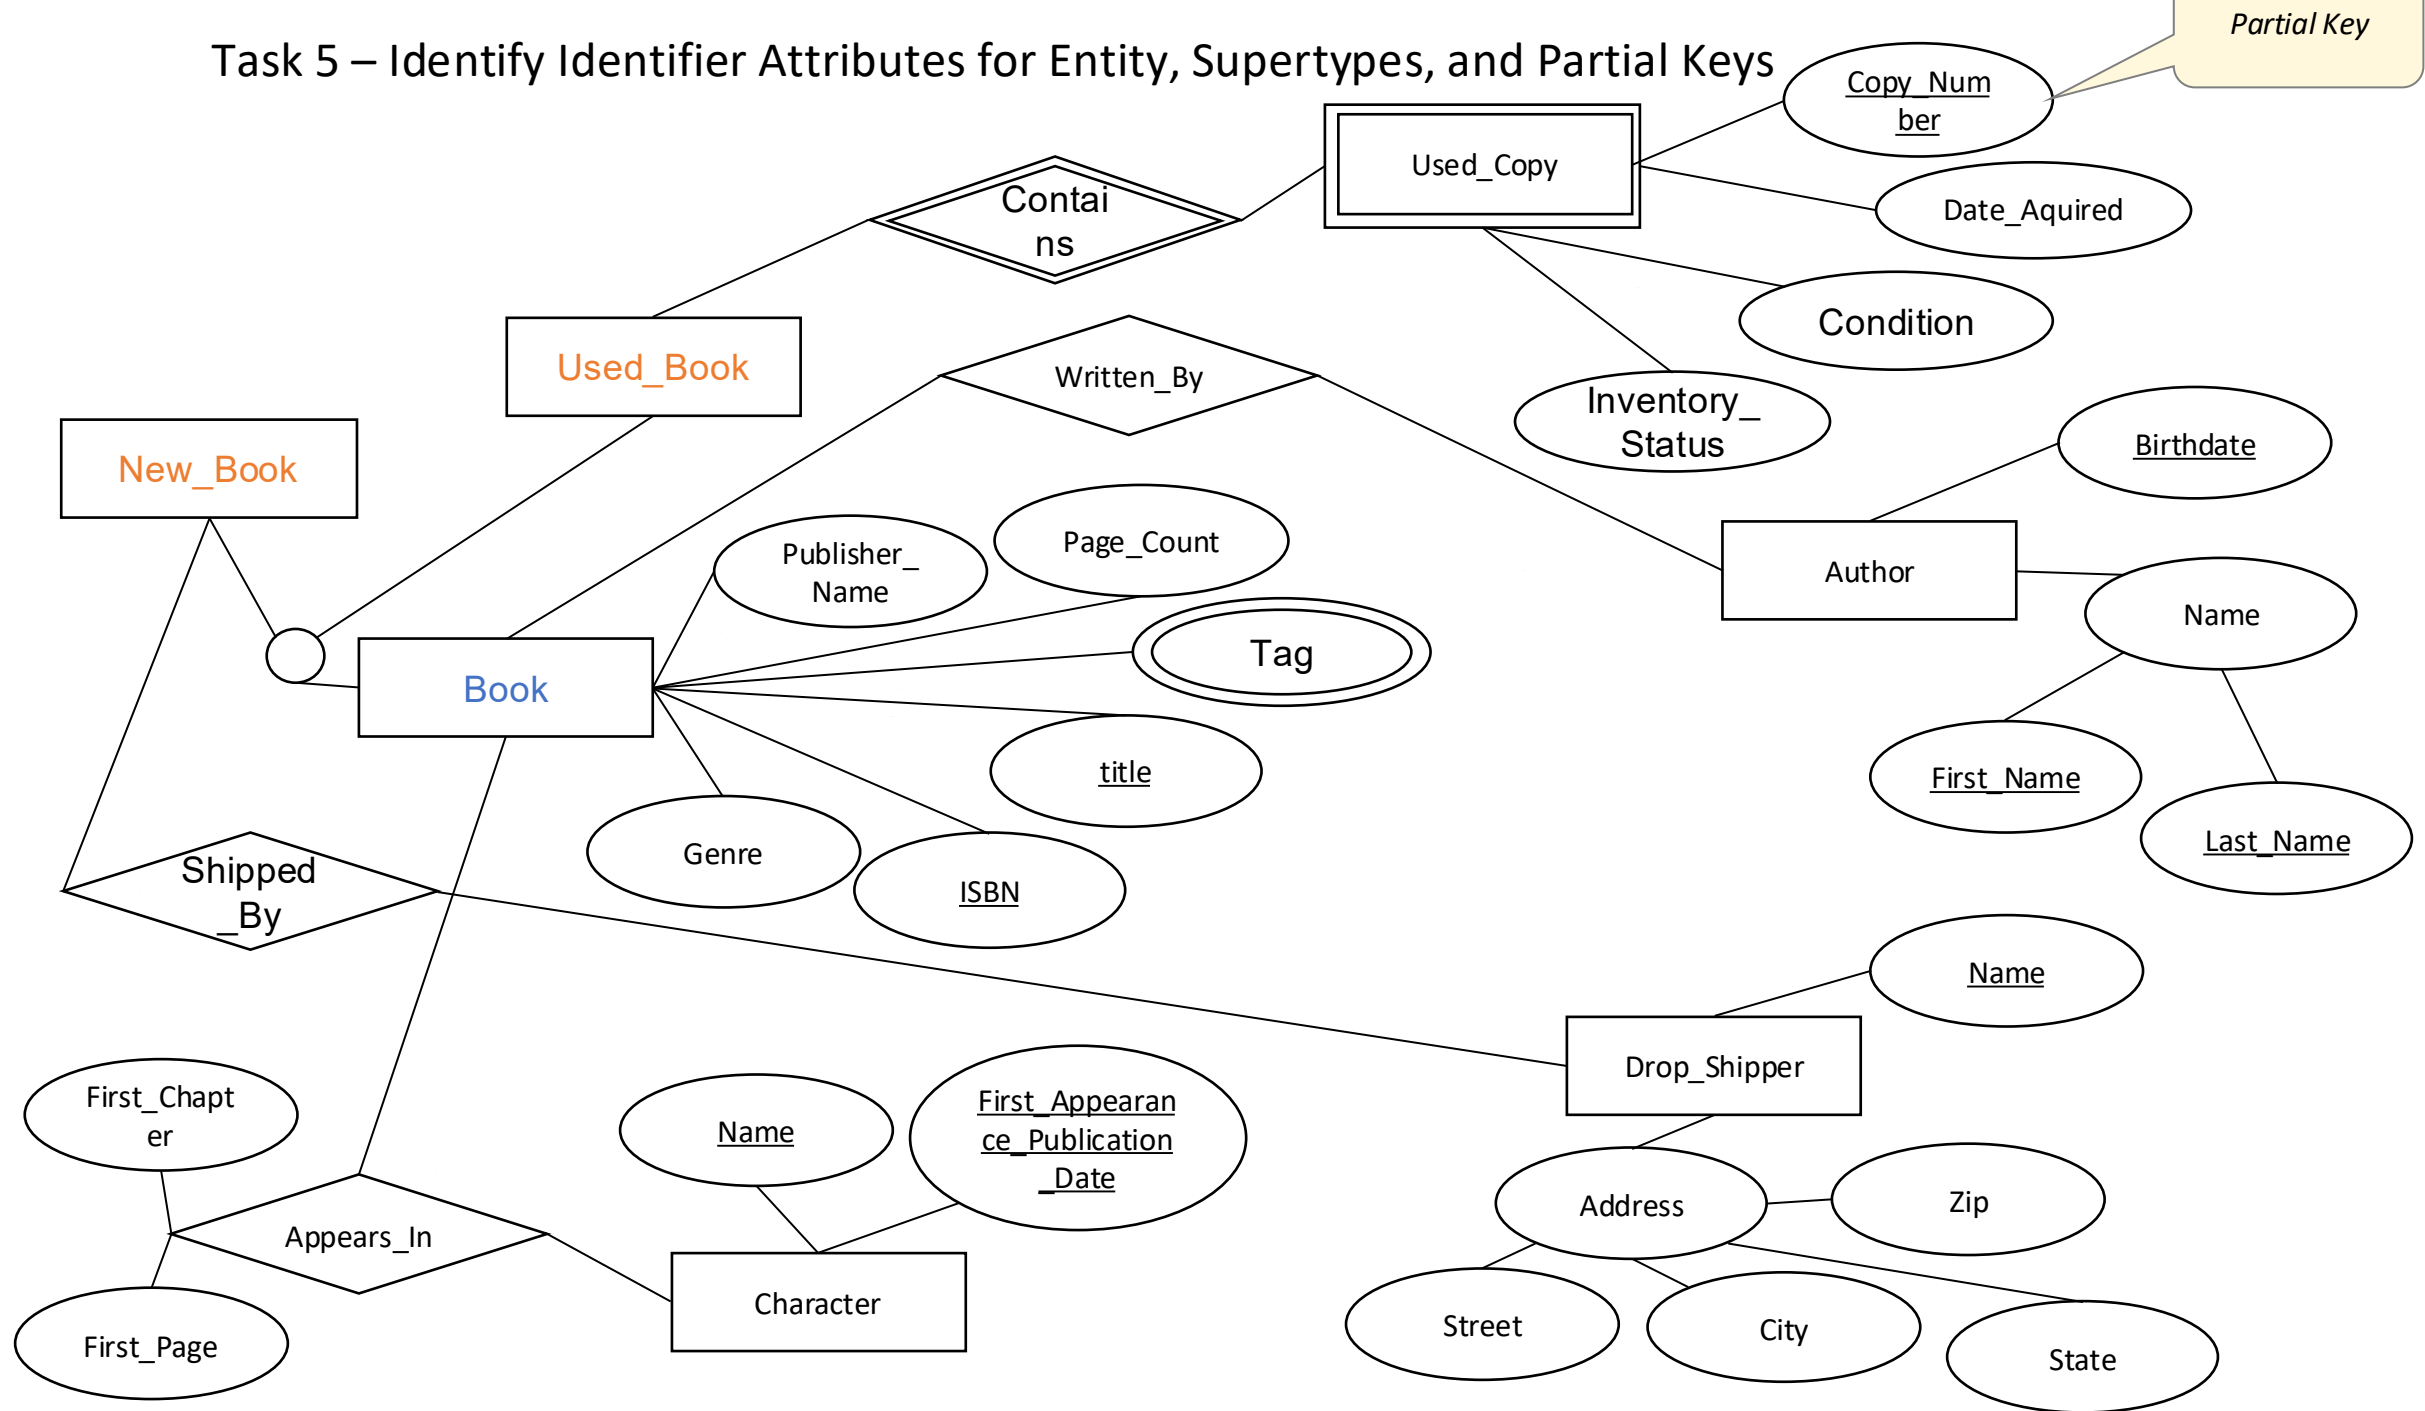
Task 5 – Identify Identifier Attributes for Entity, Supertypes, and Partial Keys

Partial Key

Copy_Number

Used_Copy

Date_Aquired

Contains

Condition

Used_Book

Written_By

Inventory_Status

Birthdate

New_Book

Publisher_Name

Page_Count

Author

Name

Tag

Book

title

First_Name

Last_Name

Genre

ISBN

Shipped_By

Name

Drop_Shipper

First_Chapter

Name

First_Appearance_Publication_Date

Address

Zip

Appears_In

Street

City

State

Character

First_Page